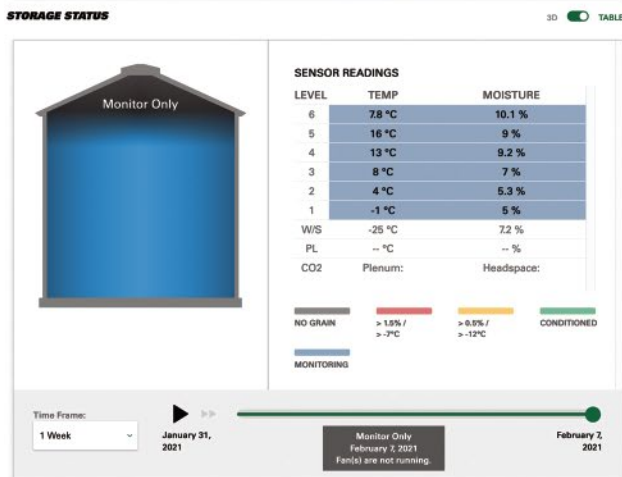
STORAGE STATUS

3D TABLE

Monitor Only

SENSOR READINGS

| LEVEL | TEMP | MOISTURE |
|---|---|---|
| 6 | 7.8 °C | 10.1 % |
| 5 | 16 °C | 9 % |
| 4 | 13 °C | 9.2 % |
| 3 | 8 °C | 7 % |
| 2 | 4 °C | 5.3 % |
| 1 | -1 °C | 5 % |
| W/S | -25 °C | 7.2 % |
| PL | -- °C | -- % |
| CO2 | Plenum: | Headspace: |

NO GRAIN

> 1.5% / > -7ºC

> 0.5% / > -12ºC

CONDITIONED

MONITORING

Time Frame:

1 Week

January 31, 2021

Monitor Only
February 7, 2021
Fan(s) are not running.

February 7, 2021